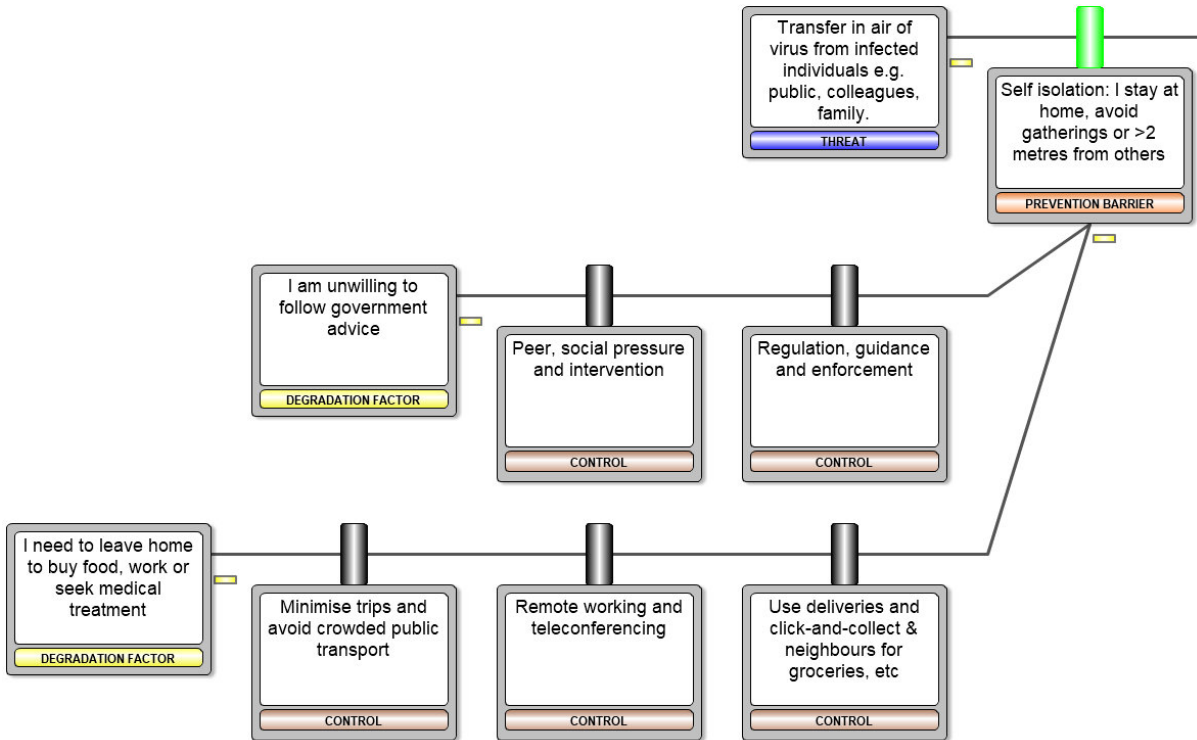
Transfer in air of virus from infected individuals e.g. public, colleagues, family.

THREAT

Self isolation: I stay at home, avoid gatherings or >2 metres from others

PREVENTION BARRIER

I am unwilling to follow government advice

DEGRADATION FACTOR

Peer, social pressure and intervention

CONTROL

Regulation, guidance and enforcement

CONTROL

I need to leave home to buy food, work or seek medical treatment

DEGRADATION FACTOR

Minimise trips and avoid crowded public transport

CONTROL

Remote working and teleconferencing

CONTROL

Use deliveries and click-and-collect & neighbours for groceries, etc

CONTROL